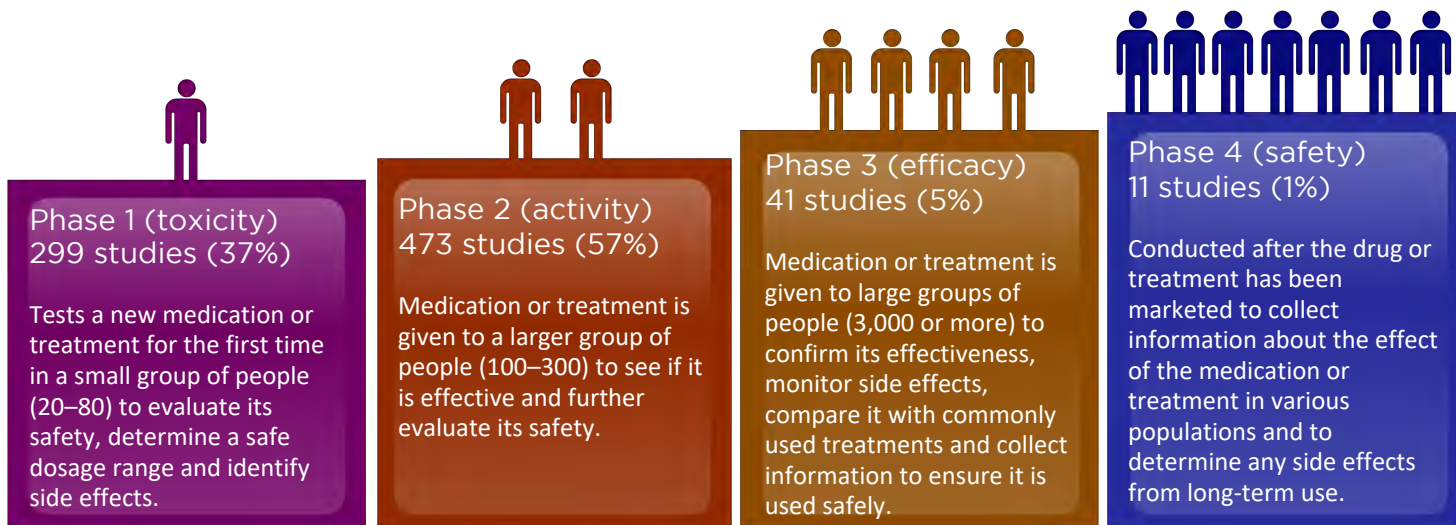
Phase 1 (toxicity)
299 studies (37%)

Tests a new medication or treatment for the first time in a small group of people (20–80) to evaluate its safety, determine a safe dosage range and identify side effects.

Phase 2 (activity)
473 studies (57%)

Medication or treatment is given to a larger group of people (100–300) to see if it is effective and further evaluate its safety.

Phase 3 (efficacy)
41 studies (5%)

Medication or treatment is given to large groups of people (3,000 or more) to confirm its effectiveness, monitor side effects, compare it with commonly used treatments and collect information to ensure it is used safely.

Phase 4 (safety)
11 studies (1%)

Conducted after the drug or treatment has been marketed to collect information about the effect of the medication or treatment in various populations and to determine any side effects from long-term use.